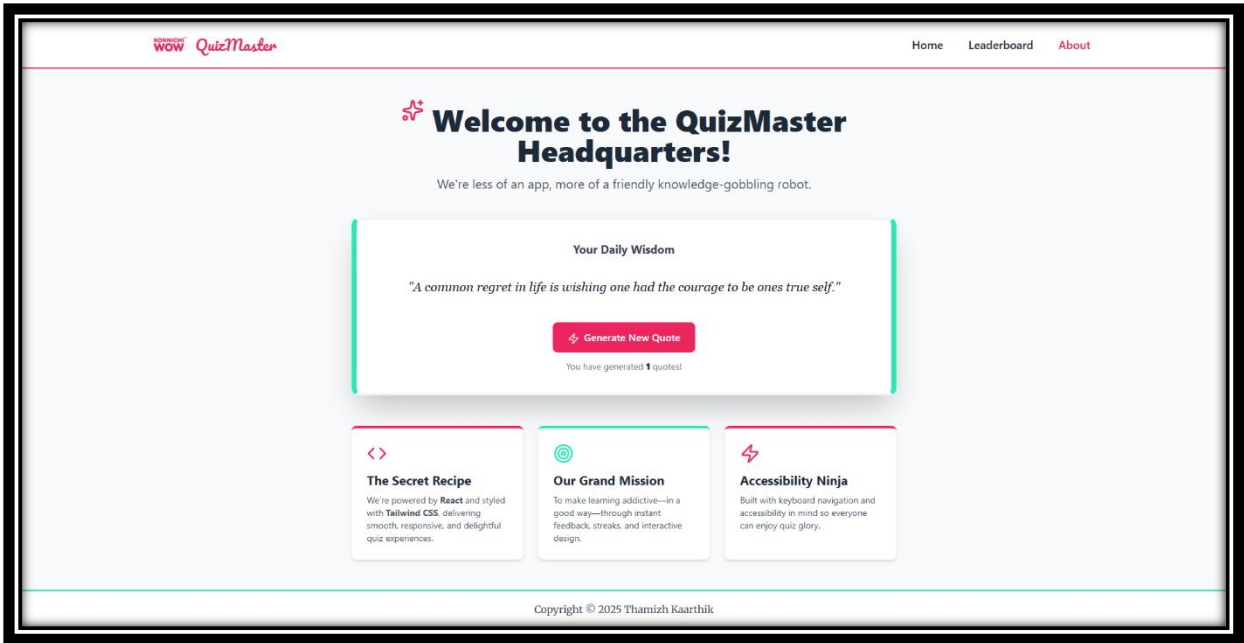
KONNICHI WOW QuizMaster

Home Leaderboard About

Welcome to the QuizMaster Headquarters!

We're less of an app, more of a friendly knowledge-gobbling robot.

Your Daily Wisdom

"A common regret in life is wishing one had the courage to be ones true self."

Generate New Quote

You have generated 1 quotes!

<>

The Secret Recipe

We're powered by React and styled with Tailwind CSS, delivering smooth, responsive, and delightful quiz experiences.

Our Grand Mission

To make learning addictive—in a good way—through instant feedback, streaks, and interactive design.

Accessibility Ninja

Built with keyboard navigation and accessibility in mind so everyone can enjoy quiz glory.

Copyright © 2025 Thamizh Kaarthik